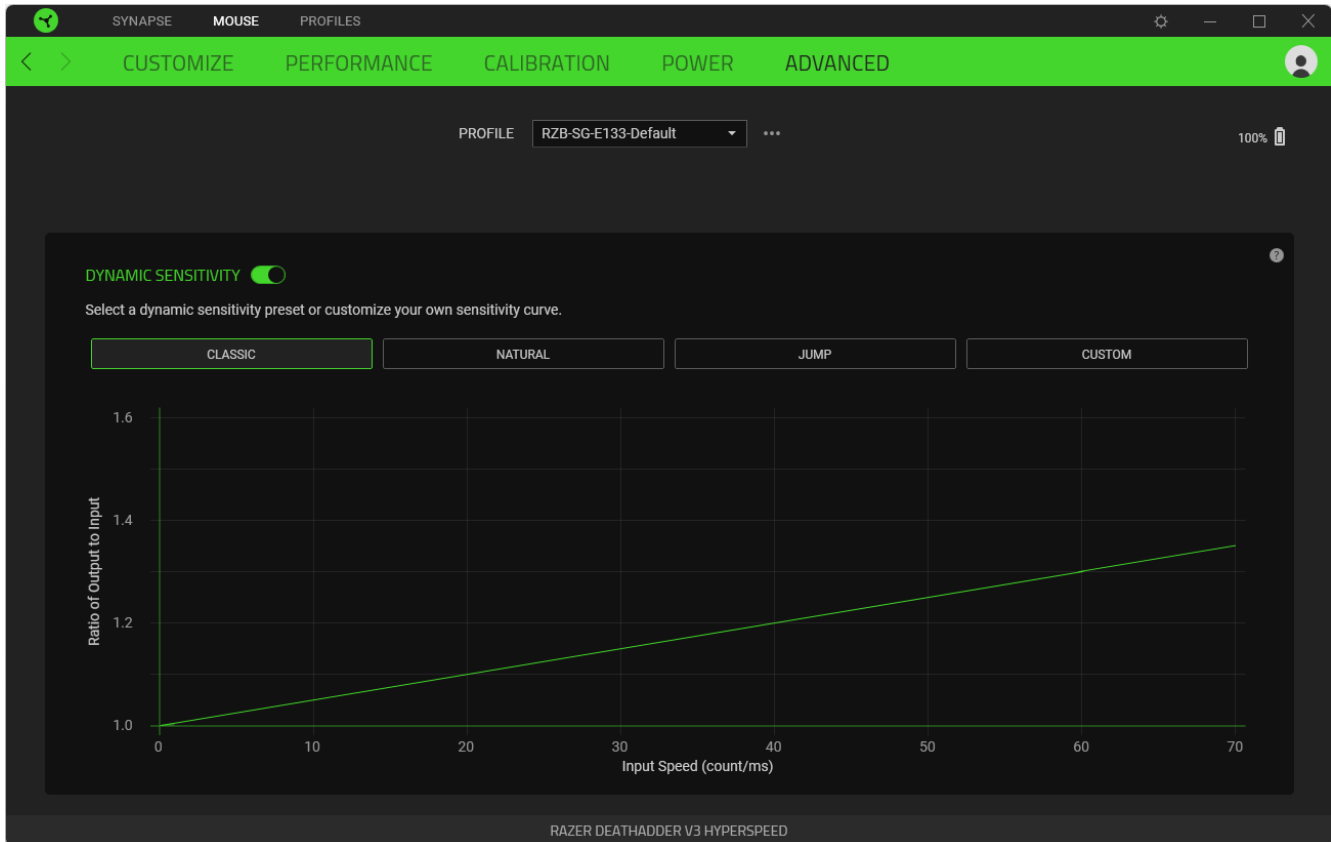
SYNAPSE MOUSE PROFILES

CUSTOMIZE PERFORMANCE CALIBRATION POWER ADVANCED

PROFILE RZB-SG-E133-Default •••

100%

DYNAMIC SENSITIVITY

Select a dynamic sensitivity preset or customize your own sensitivity curve.

CLASSIC NATURAL JUMP CUSTOM

1.6
1.4
1.2
1.0

Ratio of Output to Input

0 10 20 30 40 50 60 70

Input Speed (count/ms)

RAZER DEATHADDER V3 HYPERSPEED